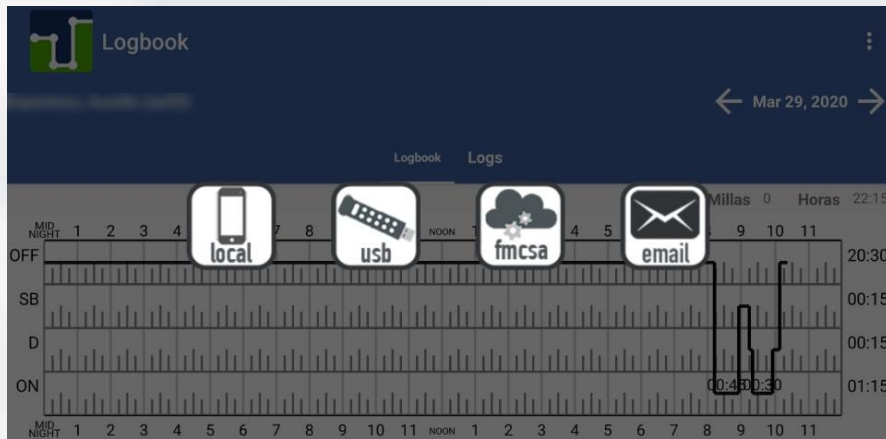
Logbook

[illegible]

Mar 29, 2020

Logbook Logs

Millas 0 Horas 22:15

MID NIGHT 1 2 3 4 7 8 NOON 4 5 9 10 11

local usb fmcsa email

OFF 20:30
SB 00:15
D 00:15
ON 01:15

00:45 00:30

MID NIGHT 1 2 3 4 5 6 7 8 9 10 11 NOON 1 2 3 4 5 6 7 8 9 10 11